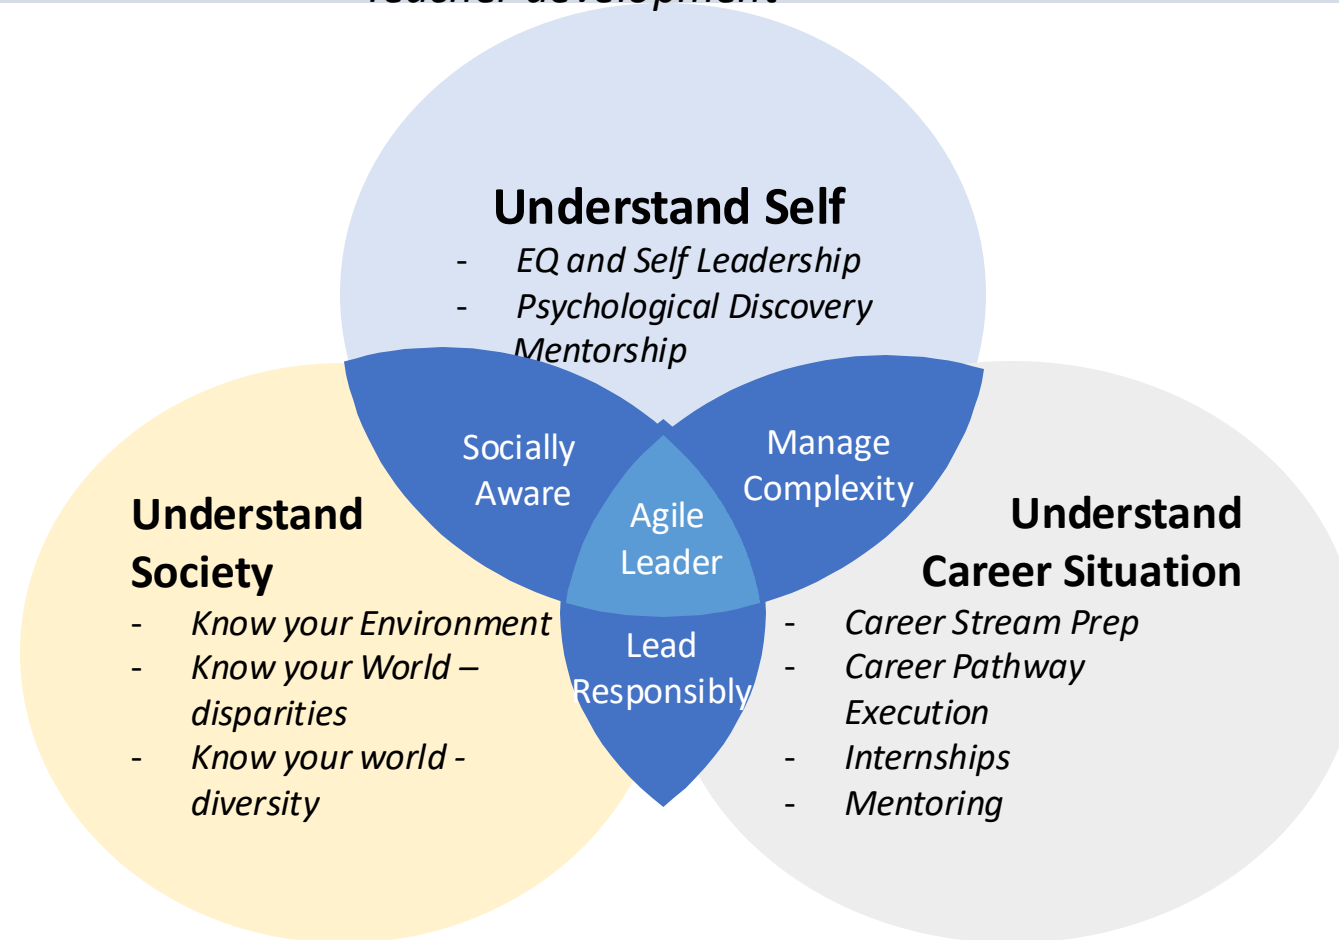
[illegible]

Understand Self
- EQ and Self Leadership
- Psychological Discovery
Mentorship

Socially Aware

Manage Complexity

Agile Leader

Lead Responsibly

Understand Society
- Know your Environment
- Know your World – disparities
- Know your world - diversity

Understand Career Situation
- Career Stream Prep
- Career Pathway Execution
- Internships
- Mentoring